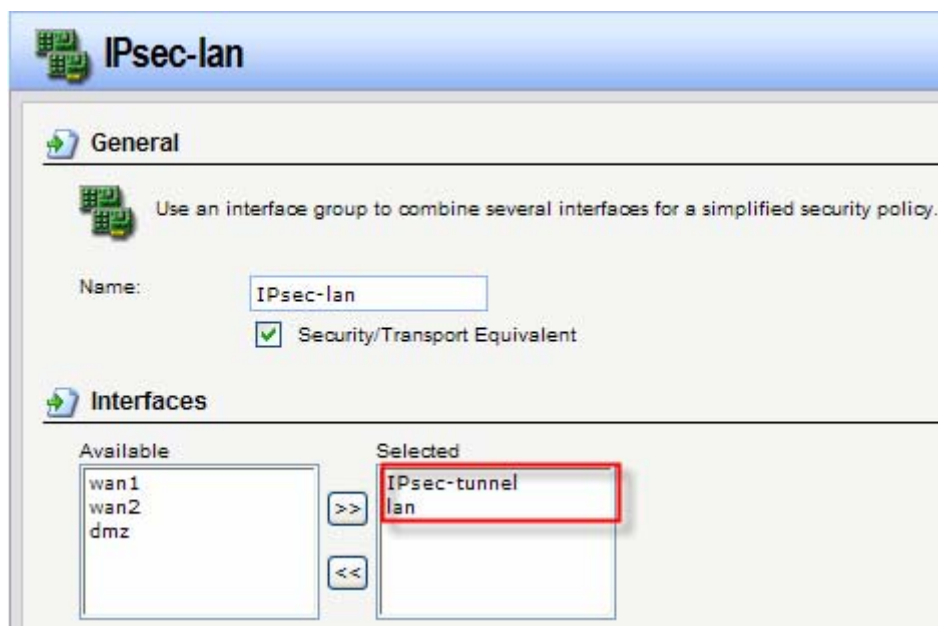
IPsec-lan

General

Use an interface group to combine several interfaces for a simplified security policy.

Name: IPsec-lan

Security/Transport Equivalent

Interfaces

Available
wan1
wan2
dmz

>>
<<

Selected
IPsec-tunnel
lan